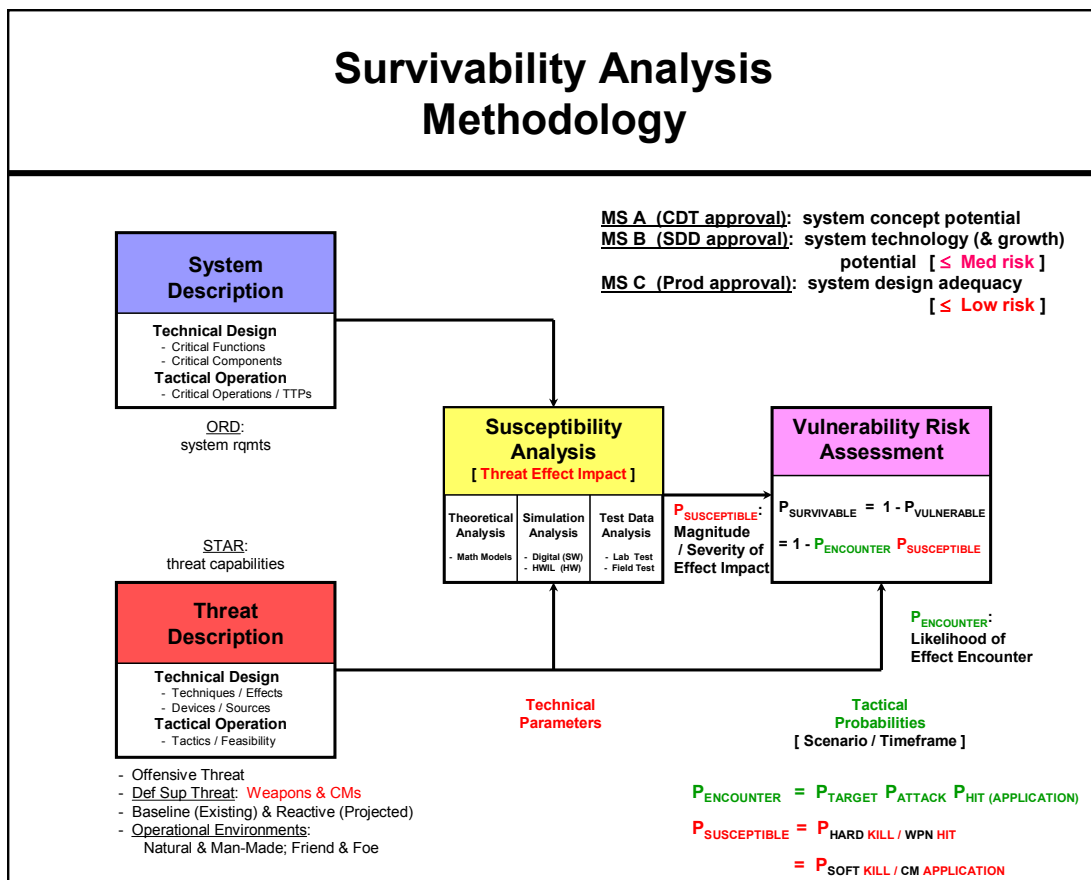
Survivability Analysis Methodology

MS A (CDT approval): system concept potential
MS B (SDD approval): system technology (& growth) potential [ ≤ Med risk ]
MS C (Prod approval): system design adequacy [ ≤ Low risk ]

System Description

Technical Design
- Critical Functions
- Critical Components
Tactical Operation
- Critical Operations / TTPs

ORD:
system rqmts

Susceptibility Analysis
[ Threat Effect Impact ]

Theoretical Analysis
- Math Models

Simulation Analysis
- Digital (SW)
- HWIL (HW)

Test Data Analysis
- Lab Test
- Field Test

$P_{SUSCEPTIBLE}$: Magnitude / Severity of Effect Impact

Vulnerability Risk Assessment

$P_{SURVIVABLE} = 1 - P_{VULNERABLE}$
$= 1 - P_{ENCOUNTER} P_{SUSCEPTIBLE}$

STAR:
threat capabilities

Threat Description

Technical Design
- Techniques / Effects
- Devices / Sources
Tactical Operation
- Tactics / Feasibility

$P_{ENCOUNTER}$:
Likelihood of Effect Encounter

Technical Parameters

Tactical Probabilities
[ Scenario / Timeframe ]

- Offensive Threat
- Def Sup Threat: Weapons & CMs
- Baseline (Existing) & Reactive (Projected)
- Operational Environments:
Natural & Man-Made; Friend & Foe

$P_{ENCOUNTER} = P_{TARGET} P_{ATTACK} P_{HIT\ (APPLICATION)}$
$P_{SUSCEPTIBLE} = P_{HARD\ KILL\ /\ WPN\ HIT}$
$= P_{SOFT\ KILL\ /\ CM\ APPLICATION}$